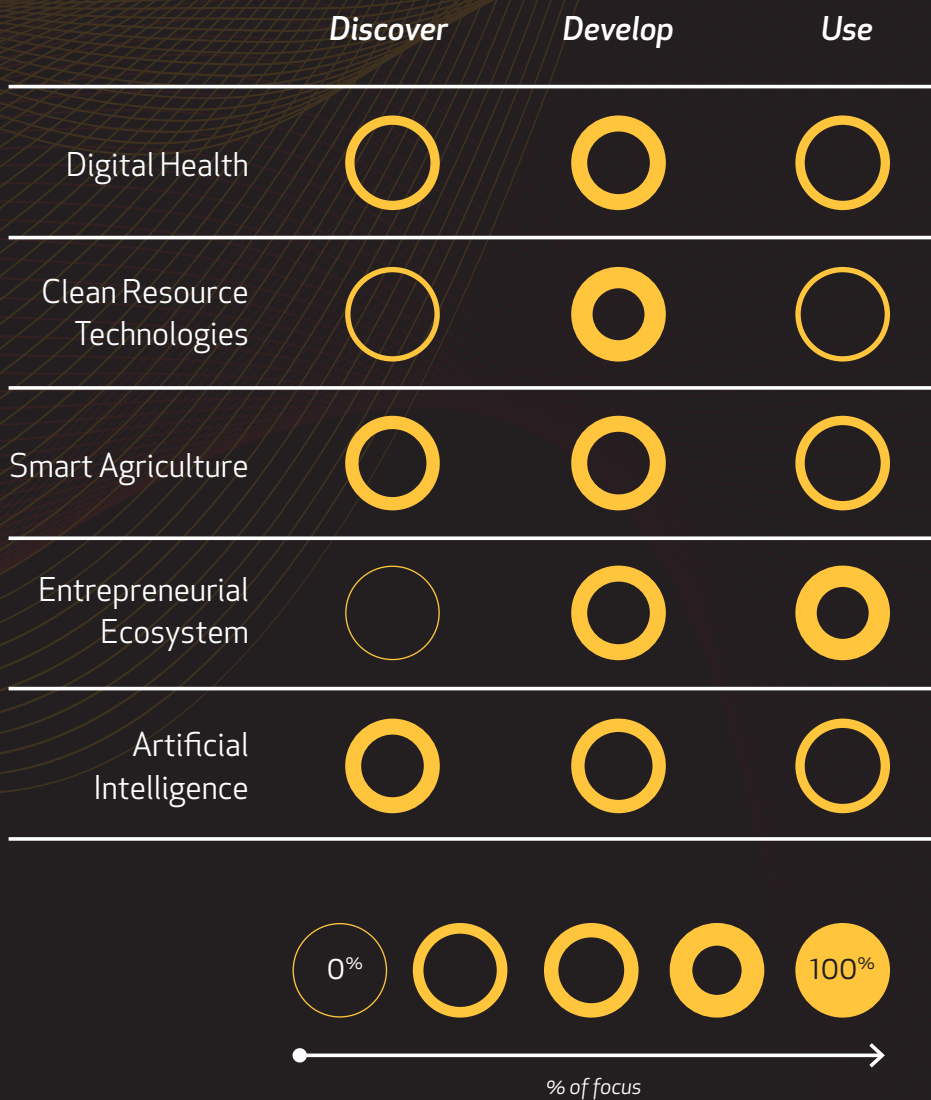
| | Discover | Develop | Use |
|---|---|---|---|
| Digital Health | | | |
| Clean Resource Technologies | | | |
| Smart Agriculture | | | |
| Entrepreneurial Ecosystem | | | |
| Artificial Intelligence | | | |

0% 100%

% of focus